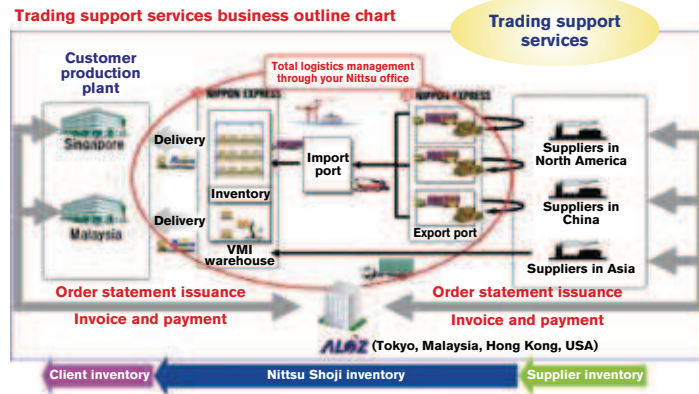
Trading support services business outline chart

Trading support services

Customer production plant

Total logistics management through your Nittsu office

NIPPON EXPRESS

NIPPON EXPRESS

Singapore

Malaysia

Delivery

Delivery

Inventory

VMI warehouse

Import port

Export port

Suppliers in North America

Suppliers in China

Suppliers in Asia

Order statement issuance

Order statement issuance

Invoice and payment

Invoice and payment

ALOZ (Tokyo, Malaysia, Hong Kong, USA)

Client inventory

Nittsu Shoji inventory

Supplier inventory